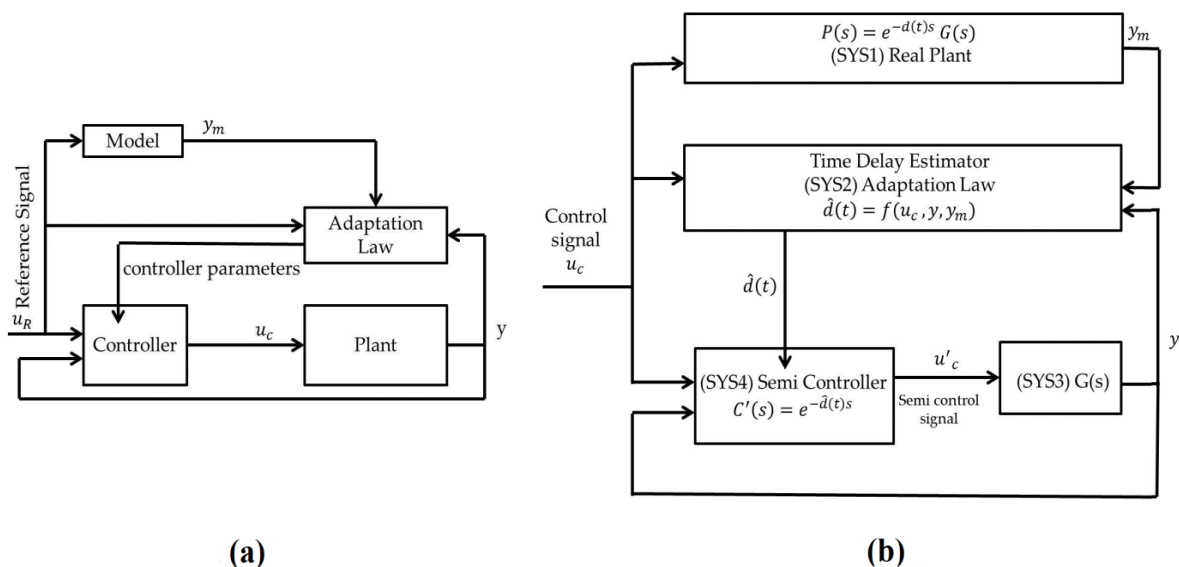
Model

$y_m$

Reference Signal

Adaptation Law

controller parameters

$u_R$

Controller

$u_c$

Plant

y

(a)

$P(s) = e^{-d(t)s}\,G(s)$
(SYS1) Real Plant

$y_m$

Time Delay Estimator
(SYS2) Adaptation Law
$\hat{d}(t) = f(u_c, y, y_m)$

Control signal
$u_c$

$\hat{d}(t)$

(SYS4) Semi Controller
$C'(s) = e^{-\hat{d}(t)s}$

$u'_c$

Semi control signal

(SYS3) G(s)

$y$

(b)